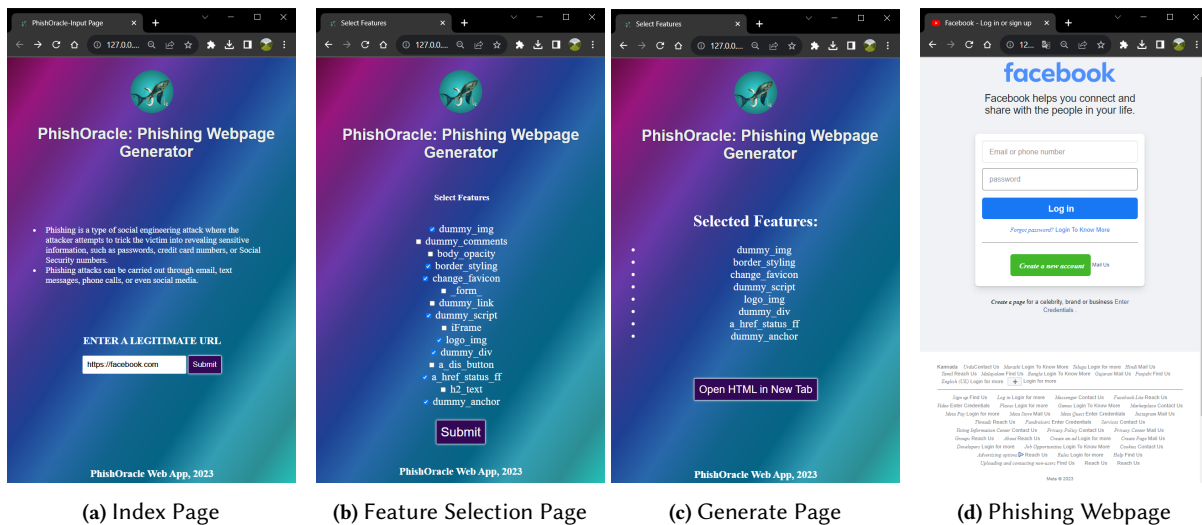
PhishOracle-Input Page
127.0.0....

PhishOracle: Phishing Webpage Generator

- Phishing is a type of social engineering attack where the attacker attempts to trick the victim into revealing sensitive information, such as passwords, credit card numbers, or Social Security numbers.
- Phishing attacks can be carried out through email, text messages, phone calls, or even social media.

ENTER A LEGITIMATE URL
https://facebook.com
Submit

PhishOracle Web App, 2023

(a) Index Page

Select Features
127.0.0....

PhishOracle: Phishing Webpage Generator

Select Features

dummy_img
dummy_comments
body_opacity
border_styling
change_favicon
_form_
dummy_link
dummy_script
iFrame
logo_img
dummy_div
a_dis_button
a_href_status_ff
h2_text
dummy_anchor

Submit

PhishOracle Web App, 2023

(b) Feature Selection Page

Select Features
127.0.0....

PhishOracle: Phishing Webpage Generator

Selected Features:

- dummy_img
- border_styling
- change_favicon
- dummy_script
- logo_img
- dummy_div
- a_href_status_ff
- dummy_anchor

Open HTML in New Tab

PhishOracle Web App, 2023

(c) Generate Page

Facebook - Log in or sign up
12...

facebook

Facebook helps you connect and share with the people in your life.

Email or phone number
password
Log in
Forgot password? Login To Know More
Create a new account
Mail Us

Create a page for a celebrity, brand or business Enter Credentials .

Kannada UrduContact Us Marathi Login To Know More Telugu Login for more Hindi Mail Us Tamil Reach Us Malayalam Find Us Bangla Login To Know More Gujarati Mail Us Punjabi Find Us English (US) Login for more + Login for more

Sign up Find Us Log in Login for more Messenger Contact Us Facebook Lite Reach Us Video Enter Credentials Places Login for more Games Login To Know More Marketplace Contact Us Meta Pay Login for more Meta Store Mail Us Meta Quest Enter Credentials Instagram Mail Us Threads Reach Us Fundraisers Enter Credentials Services Contact Us Voting Information Centre Contact Us Privacy Policy Contact Us Privacy Centre Mail Us Groups Reach Us About Reach Us Create an ad Login for more Create Page Mail Us Developers Login for more Job Opportunities Login To Know More Cookies Contact Us Advertising options Reach Us Terms Login for more Help Find Us Uploading and contacting non-users Find Us Reach Us Reach Us

Meta © 2023

(d) Phishing Webpage